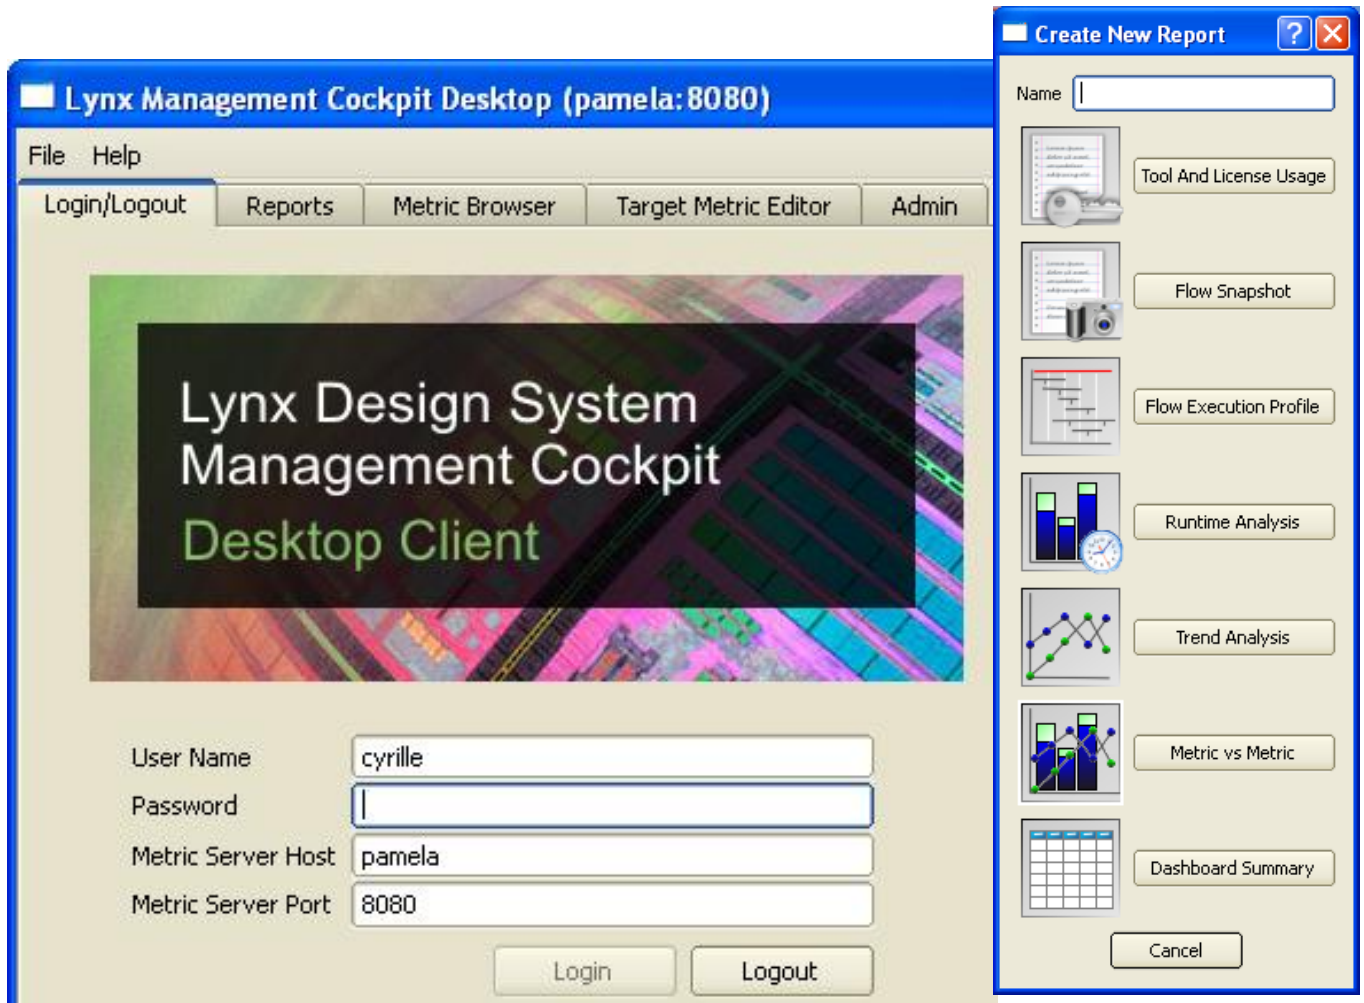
Lynx Management Cockpit Desktop (pamela:8080)

File Help

Login/Logout | Reports | Metric Browser | Target Metric Editor | Admin

Lynx Design System
Management Cockpit
Desktop Client

User Name cyrille
Password
Metric Server Host pamela
Metric Server Port 8080

Login Logout

Create New Report ? X

Name

Tool And License Usage

Flow Snapshot

Flow Execution Profile

Runtime Analysis

Trend Analysis

Metric vs Metric

Dashboard Summary

Cancel